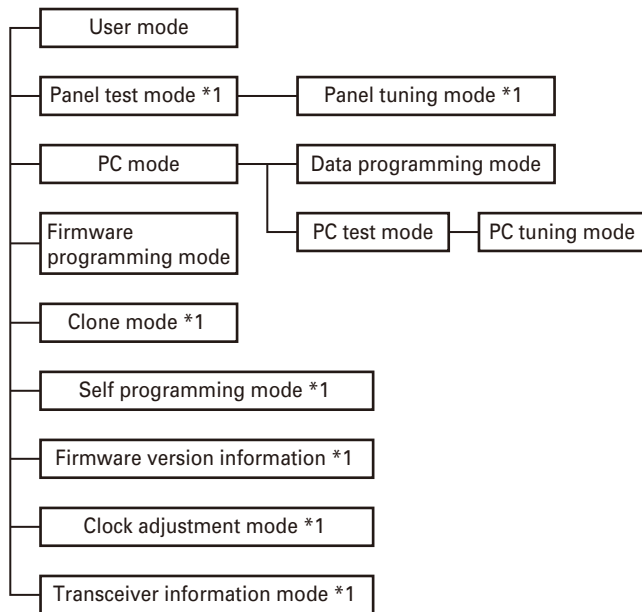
User mode

Panel test mode *1

Panel tuning mode *1

PC mode

Data programming mode

PC test mode

PC tuning mode

Firmware programming mode

Clone mode *1

Self programming mode *1

Firmware version information *1

Clock adjustment mode *1

Transceiver information mode *1